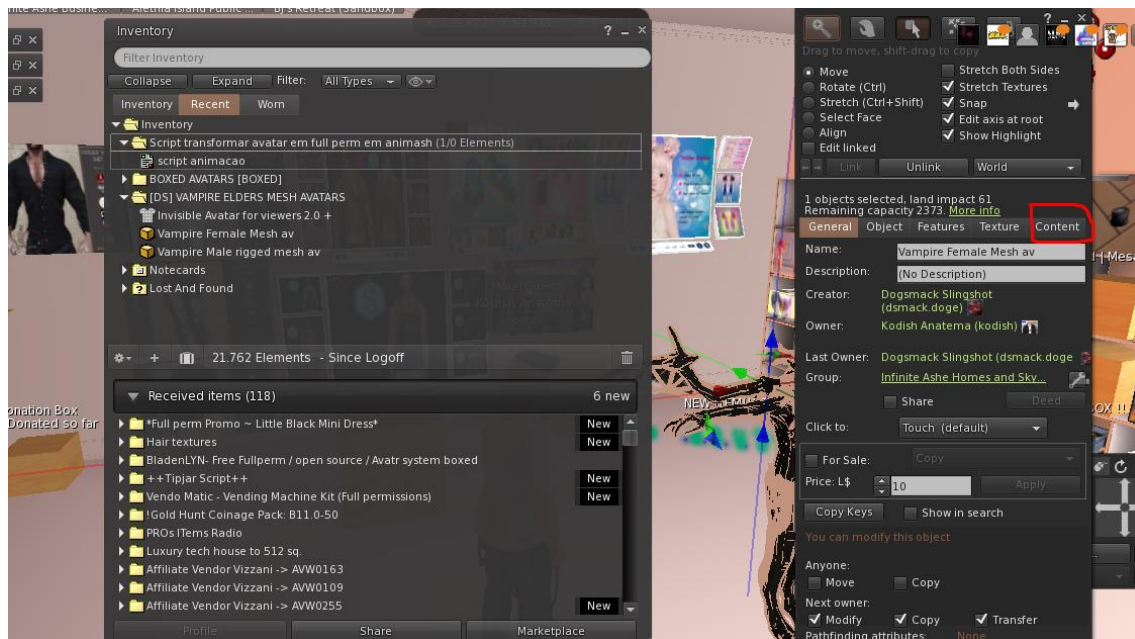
Inventory
Filter Inventory
Collapse Expand Filter: All Types
Inventory Recent Worn
Inventory
Script transformar avatar em full perm em animash (1/0 Elements)
script animacao
BOXED AVATARS [BOXED]
[DS] VAMPIRE ELDERS MESH AVATARS
Invisible Avatar for viewers 2.0 +
Vampire Female Mesh av
Vampire Male rigged mesh av
Notecards
Lost And Found
21.762 Elements - Since Logoff
Received items (118) 6 new
*Full perm Promo ~ Little Black Mini Dress* New
Hair textures New
BladenLYN- Free Fullperm / open source / Avatr system boxed
++Tipjar Script++ New
Vendo Matic - Vending Machine Kit (Full permissions) New
!Gold Hunt Coinage Pack: B11.0-50
PROs ITems Radio
Luxury tech house to 512 sq.
Affiliate Vendor Vizzani -> AVW0163
Affiliate Vendor Vizzani -> AVW0109
Affiliate Vendor Vizzani -> AVW0255 New
Profile Share Marketplace

Drag to move, shift-drag to copy
Move
Rotate (Ctrl)
Stretch (Ctrl+Shift)
Select Face
Align
Edit linked
Stretch Both Sides
Stretch Textures
Snap
Edit axis at root
Show Highlight
Link Unlink World
1 objects selected, land impact 61
Remaining capacity 2373. More info
General Object Features Texture Content
Name: Vampire Female Mesh av
Description: (No Description)
Creator: Dogsmack Slingshot (dsmack.doge)
Owner: Kodish Anatema (kodish)
Last Owner: Dogsmack Slingshot (dsmack.doge
Group: Infinite Ashe Homes and Sky...
Share Deed
Click to: Touch (default)
For Sale: Copy
Price: L$ 10 Apply
Copy Keys Show in search
You can modify this object
Anyone:
Move Copy
Next owner:
Modify Copy Transfer
Pathfinding attributes: None

onation Box
Donated so far